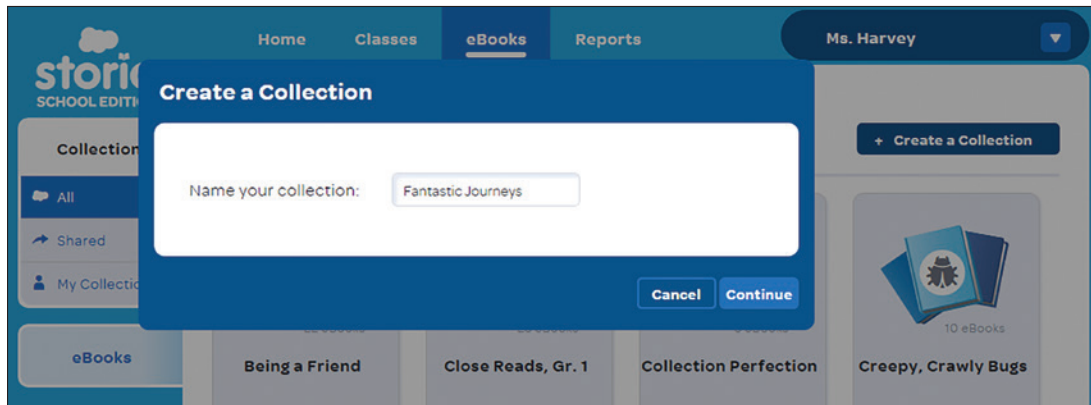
storia
SCHOOL EDITI

Home Classes eBooks Reports

Ms. Harvey

Collection

All

Shared

My Collectio

eBooks

+ Create a Collection

Create a Collection

Name your collection: Fantastic Journeys

Cancel Continue

10 eBooks

Being a Friend

Close Reads, Gr. 1

Collection Perfection

Creepy, Crawly Bugs